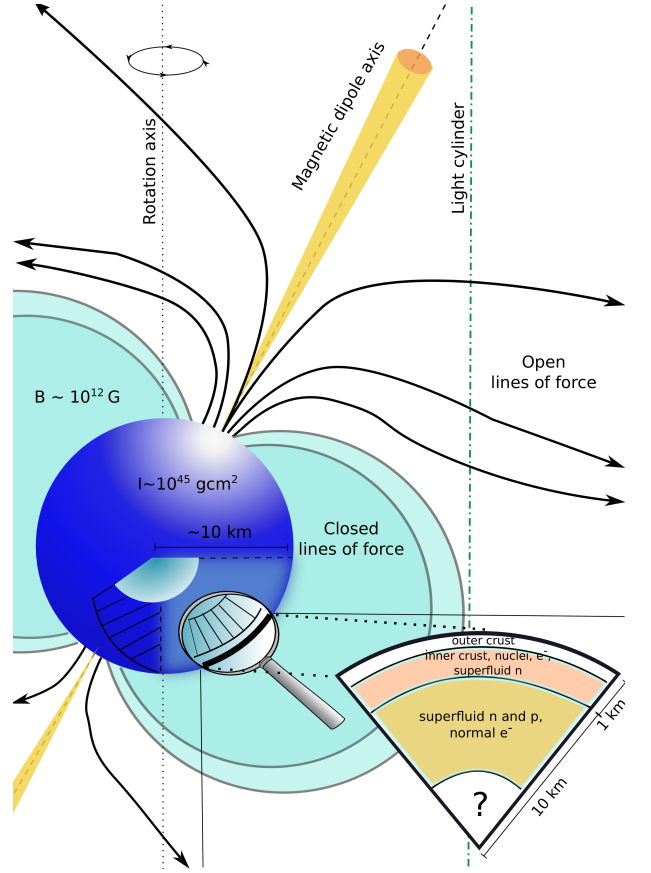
Rotation axis

Magnetic dipole axis

Light cylinder

Open lines of force

B ~ $10^{12}$ G

I~$10^{45}$ gcm$^2$

~10 km

Closed lines of force

outer crust

inner crust, nuclei, e$^-$, superfluid n

superfluid n and p, normal e$^-$

?

1 km

10 km